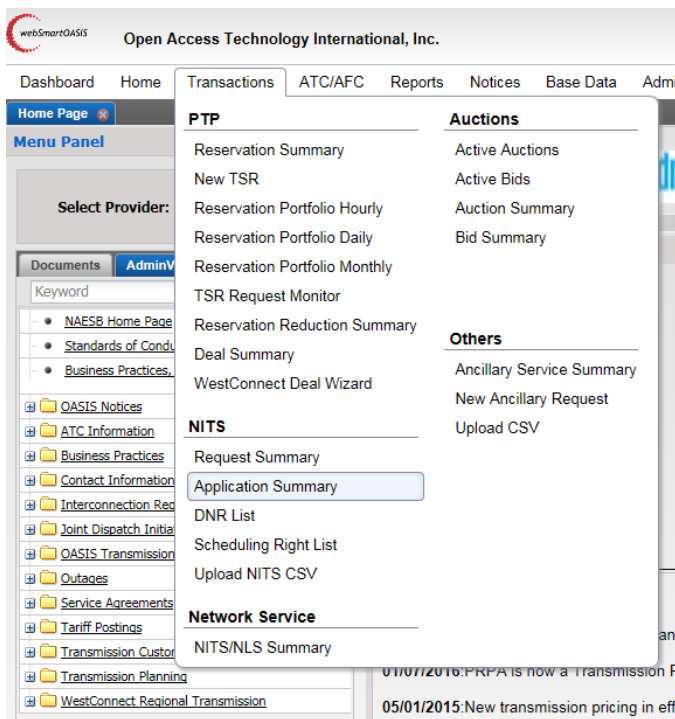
webSmartOASIS

Open Access Technology International, Inc.

Dashboard Home Transactions ATC/AFC Reports Notices Base Data Admi

Home Page

Menu Panel

Select Provider:

Documents AdminV

Keyword

NAESB Home Page
Standards of Condu
Business Practices,

OASIS Notices
ATC Information
Business Practices
Contact Information
Interconnection Re
Joint Dispatch Initia
OASIS Transmission
Outages
Service Agreements
Tariff Postings
Transmission Custo
Transmission Planning
WestConnect Regional Transmission

PTP
Reservation Summary
New TSR
Reservation Portfolio Hourly
Reservation Portfolio Daily
Reservation Portfolio Monthly
TSR Request Monitor
Reservation Reduction Summary
Deal Summary
WestConnect Deal Wizard

NITS
Request Summary
Application Summary
DNR List
Scheduling Right List
Upload NITS CSV

Network Service
NITS/NLS Summary

Auctions
Active Auctions
Active Bids
Auction Summary
Bid Summary

Others
Ancillary Service Summary
New Ancillary Request
Upload CSV

01/07/2016:PRPA is now a Transmission P

05/01/2015:New transmission pricing in eff